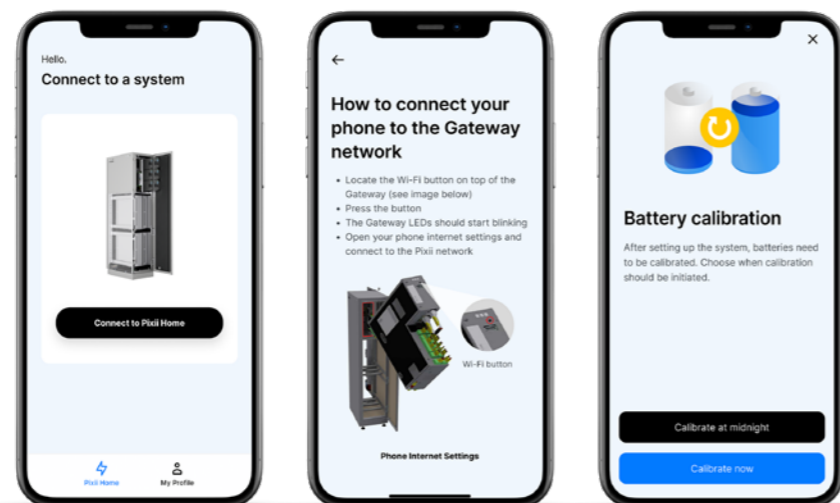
Hello,

Connect to a system

Connect to Pixii Home

Pixii Home

My Profile

←

How to connect your phone to the Gateway network

- Locate the Wi-Fi button on top of the Gateway (see image below)
- Press the button
- The Gateway LEDs should start blinking
- Open your phone internet settings and connect to the Pixii network

Wi-Fi button

Phone Internet Settings

×

Battery calibration

After setting up the system, batteries need to be calibrated. Choose when calibration should be initiated.

Calibrate at midnight

Calibrate now